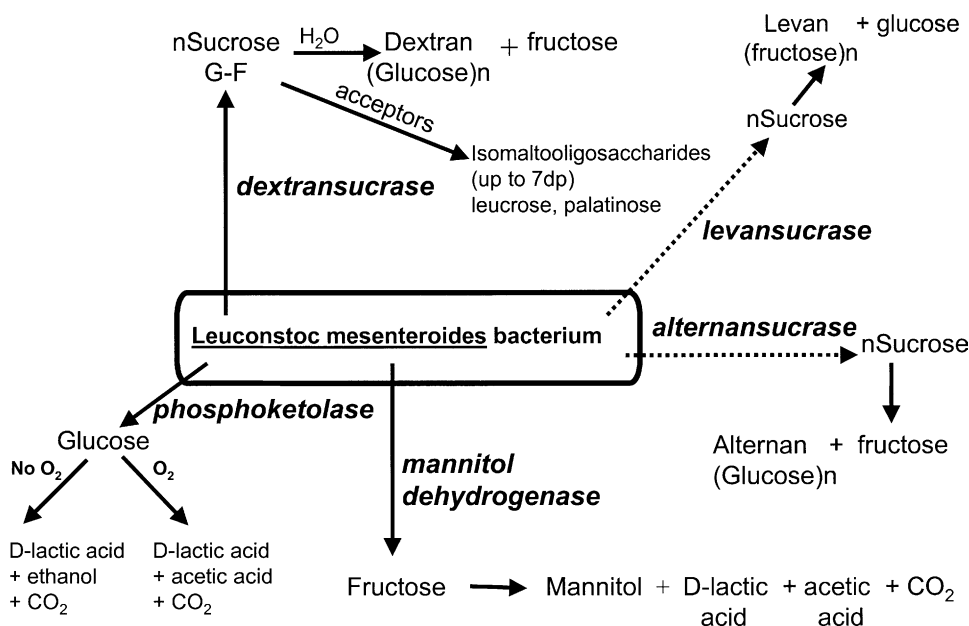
nSucrose
G-F

$H_2O$

Dextran
(Glucose)n

+ fructose

acceptors

Isomaltooligosaccharides
(up to 7dp)
leucrose, palatinose

dextransucrase

Levan + glucose
(fructose)n

nSucrose

levansucrase

Leuconstoc mesenteroides bacterium

alternansucrase

nSucrose

Alternan + fructose
(Glucose)n

phosphoketolase

Glucose

No $O_2$

$O_2$

D-lactic acid
+ ethanol
+ $CO_2$

D-lactic acid
+ acetic acid
+ $CO_2$

mannitol
dehydrogenase

Fructose → Mannitol + D-lactic acid + acetic acid + $CO_2$